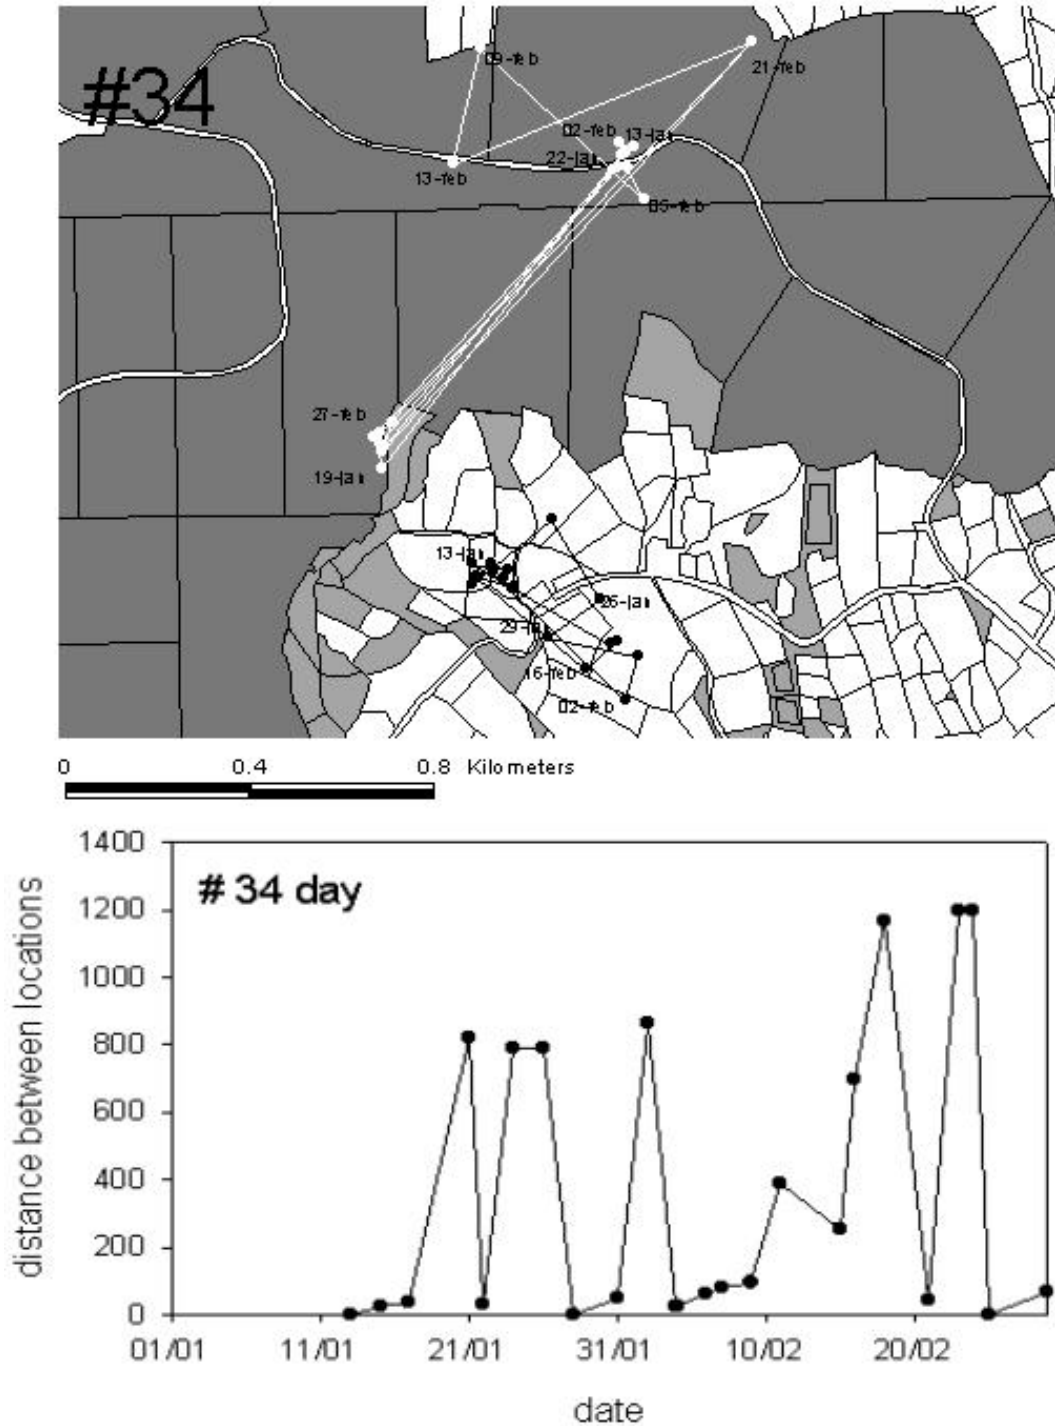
#34

09-feb
21-feb
02-feb
13-jan
22-jan
13-feb
05-feb
27-feb
19-jan
13-jan
26-jan
29-jan
16-feb
02-feb

0 0.4 0.8 Kilometers

# 34 day

distance between locations

1400
1200
1000
800
600
400
200
0

01/01 11/01 21/01 31/01 10/02 20/02

date